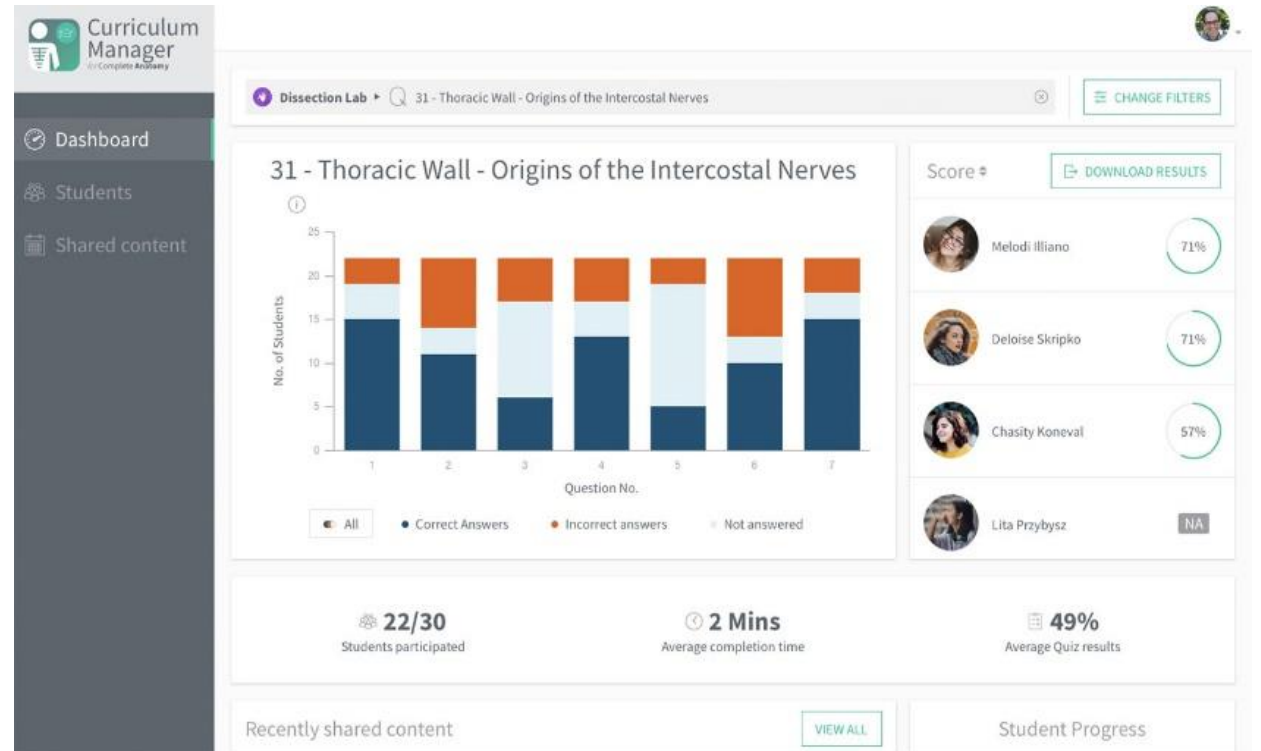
Curriculum Manager
for Complete Anatomy

Dashboard
Students
Shared content

Dissection Lab ▸ 31 - Thoracic Wall - Origins of the Intercostal Nerves

CHANGE FILTERS

31 - Thoracic Wall - Origins of the Intercostal Nerves

No. of Students
25
20
15
10
5
0
1 2 3 4 5 6 7
Question No.

All • Correct Answers • Incorrect answers • Not answered

Score

DOWNLOAD RESULTS

Melodi Illiano 71%
Deloise Skripko 71%
Chasity Koneval 57%
Lita Przybysz NA

22/30
Students participated

2 Mins
Average completion time

49%
Average Quiz results

Recently shared content
VIEW ALL

Student Progress